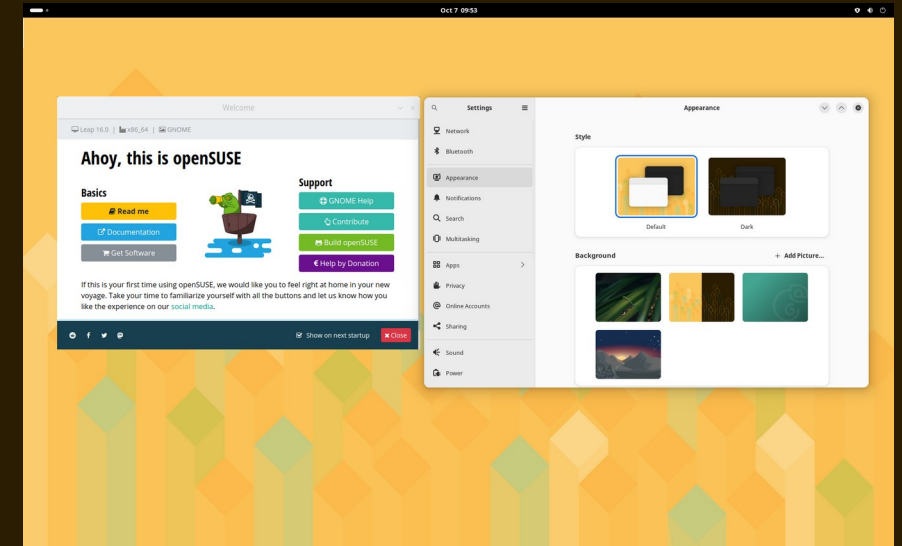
Oct 7 09:53

Welcome

Leap 16.0 | x86_64 | GNOME

Ahoy, this is openSUSE

Basics

Read me

Documentation

Get Software

Support

GNOME Help

Contribute

Build openSUSE

€ Help by Donation

If this is your first time using openSUSE, we would like you to feel right at home in your new voyage. Take your time to familiarize yourself with all the buttons and let us know how you like the experience on our social media.

Show on next startup

Close

Settings

Network

Bluetooth

Appearance

Notifications

Search

Multitasking

Apps

Privacy

Online Accounts

Sharing

Sound

Power

Appearance

Style

Default

Dark

Background

+ Add Picture...